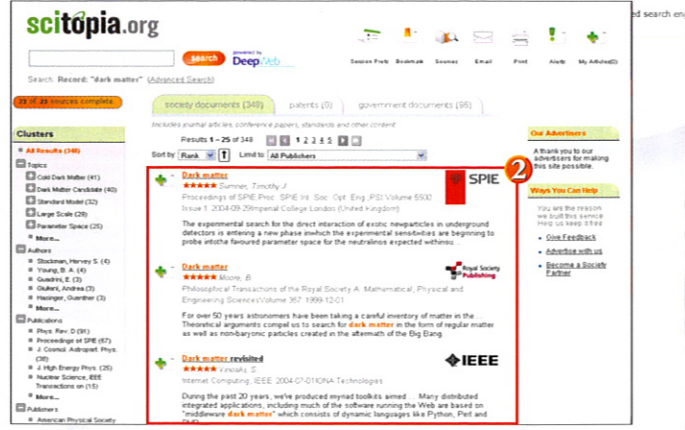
scitopia.org

d search en

search powered by DeepWeb

Session Prefs Bookmark Sources Email Print Alerts My Articles(0)

Search: Record: "dark matter" (Advanced Search)

22 of 23 sources complete

society documents (348) patents (0) government documents (95)

Includes journal articles, conference papers, standards and other content

Results 1 – 25 of 348 1 2 3 4 5

Sort by Rank Limit to All Publishers

Clusters

All Results (348)

Topics

Cold Dark Matter (41)

Dark Matter Candidate (40)

Standard Model (32)

Large Scale (29)

Parameter Space (25)

More...

Authors

Stockman, Hervey S. (4)

Young, B. A. (4)

Guadrini, E. (3)

Giuliani, Andrea (3)

Hasinger, Guenther (3)

More...

Publications

Phys. Rev. D (91)

Proceedings of SPIE (67)

J. Cosmol. Astropart. Phys. (30)

J. High Energy Phys. (25)

Nuclear Science, IEEE Transactions on (15)

More...

Publishers

American Physical Society

Dark matter
Sumner, Timothy J.
Proceedings of SPIE Proc. SPIE Int. Soc. Opt. Eng. /PSI Volume 5500 Issue 1 2004-09-29Imperial College London (United Kingdom)

The experimental search for the direct interaction of exotic newparticles in underground detectors is entering a new phase inwhich the experimental sensitivities are beginning to probe intothe favoured parameter space for the neutralinos expected withinsc ...

SPIE

2

Dark matter
Moore, B.
Philosophical Transactions of the Royal Society A: Mathematical, Physical and Engineering SciencesVolume 357 1999-12-01

For over 50 years astronomers have been taking a careful inventory of matter in the ... Theoretical arguments compel us to search for dark matter in the form of regular matter as well as non-baryonic particles created in the aftermath of the Big Bang

Royal Society Publishing

Dark matter revisited
Vinoski, S.
Internet Computing, IEEE 2004-07-01IONA Technologies

During the past 20 years, we've produced myriad toolkits aimed ... Many distributed integrated applications, including much of the software running the Web are based on "middleware dark matter" which consists of dynamic languages like Python, Perl and PHP

IEEE

Our Advertisers

A thank you to our advertisers for making this site possible.

Ways You Can Help

You are the reason we built this service. Help us keep it free.

Give Feedback

Advertise with us

Become a Society Partner